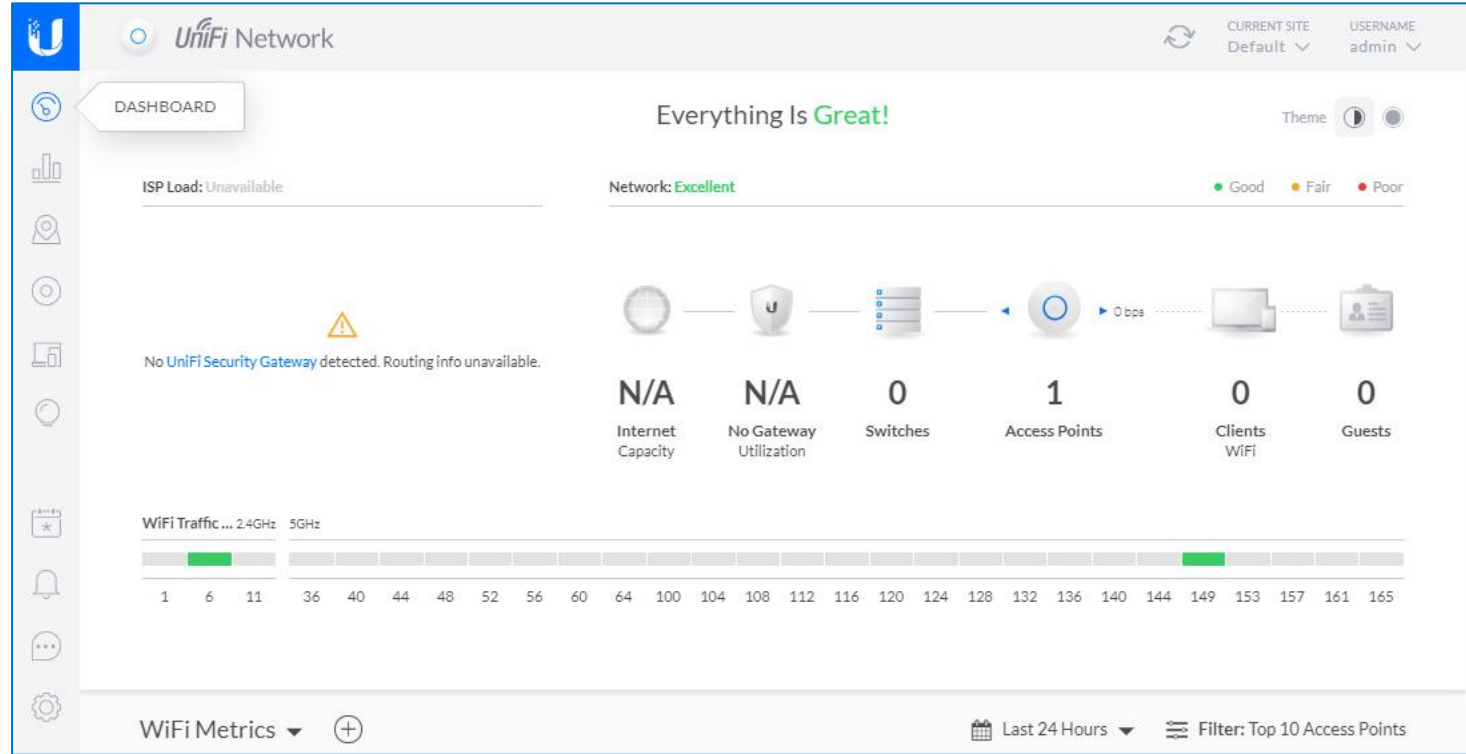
UniFi Network

CURRENT SITE
Default

USERNAME
admin

DASHBOARD

Everything Is Great!

Theme

ISP Load: Unavailable

Network: Excellent

• Good • Fair • Poor

No UniFi Security Gateway detected. Routing info unavailable.

0 bps

N/A
Internet
Capacity

N/A
No Gateway
Utilization

0
Switches

1
Access Points

0
Clients
WiFi

0
Guests

WiFi Traffic ... 2.4GHz 5GHz

| 1 | 6 | 11 | 36 | 40 | 44 | 48 | 52 | 56 | 60 | 64 | 100 | 104 | 108 | 112 | 116 | 120 | 124 | 128 | 132 | 136 | 140 | 144 | 149 | 153 | 157 | 161 | 165 |
|---|---|---|---|---|---|---|---|---|---|---|---|---|---|---|---|---|---|---|---|---|---|---|---|---|---|---|---|

WiFi Metrics

Last 24 Hours

Filter: Top 10 Access Points